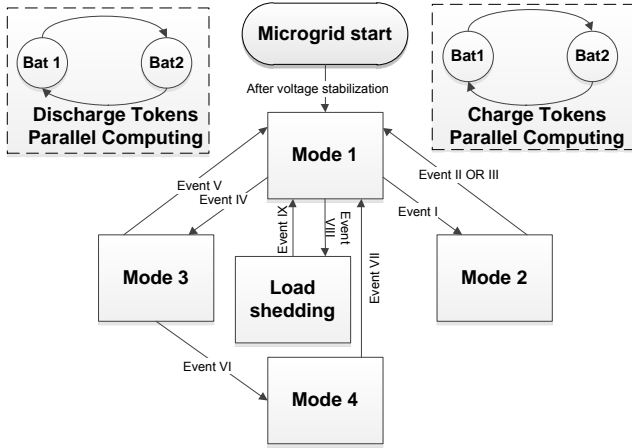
Bat 1
Bat2
Discharge Tokens Parallel Computing

Microgrid start

After voltage stabilization

Bat1
Bat2
Charge Tokens Parallel Computing

Mode 1

Event V
Event IV
Event IX
Event VIII
Event II OR III
Event I

Mode 3

Load shedding

Event VII

Mode 2

Event VI

Mode 4